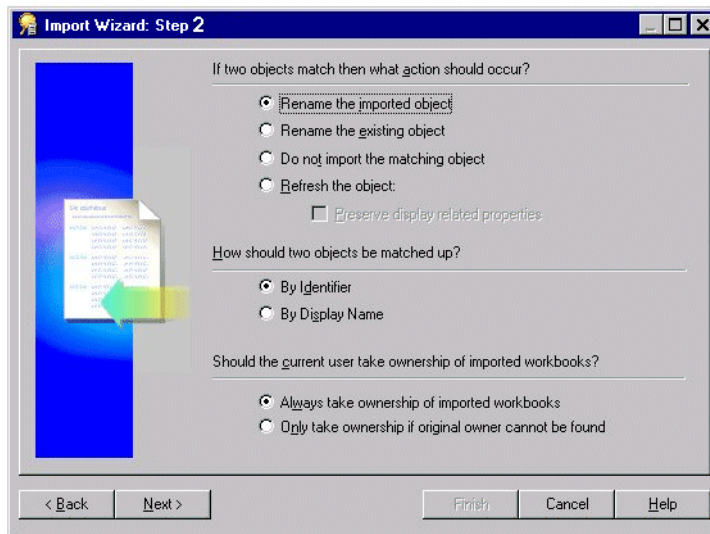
Import Wizard: Step 2

If two objects match then what action should occur?

Rename the imported object

Rename the existing object

Do not import the matching object

Refresh the object:

Preserve display related properties

How should two objects be matched up?

By Identifier

By Display Name

Should the current user take ownership of imported workbooks?

Always take ownership of imported workbooks

Only take ownership if original owner cannot be found

< Back

Next >

Finish

Cancel

Help